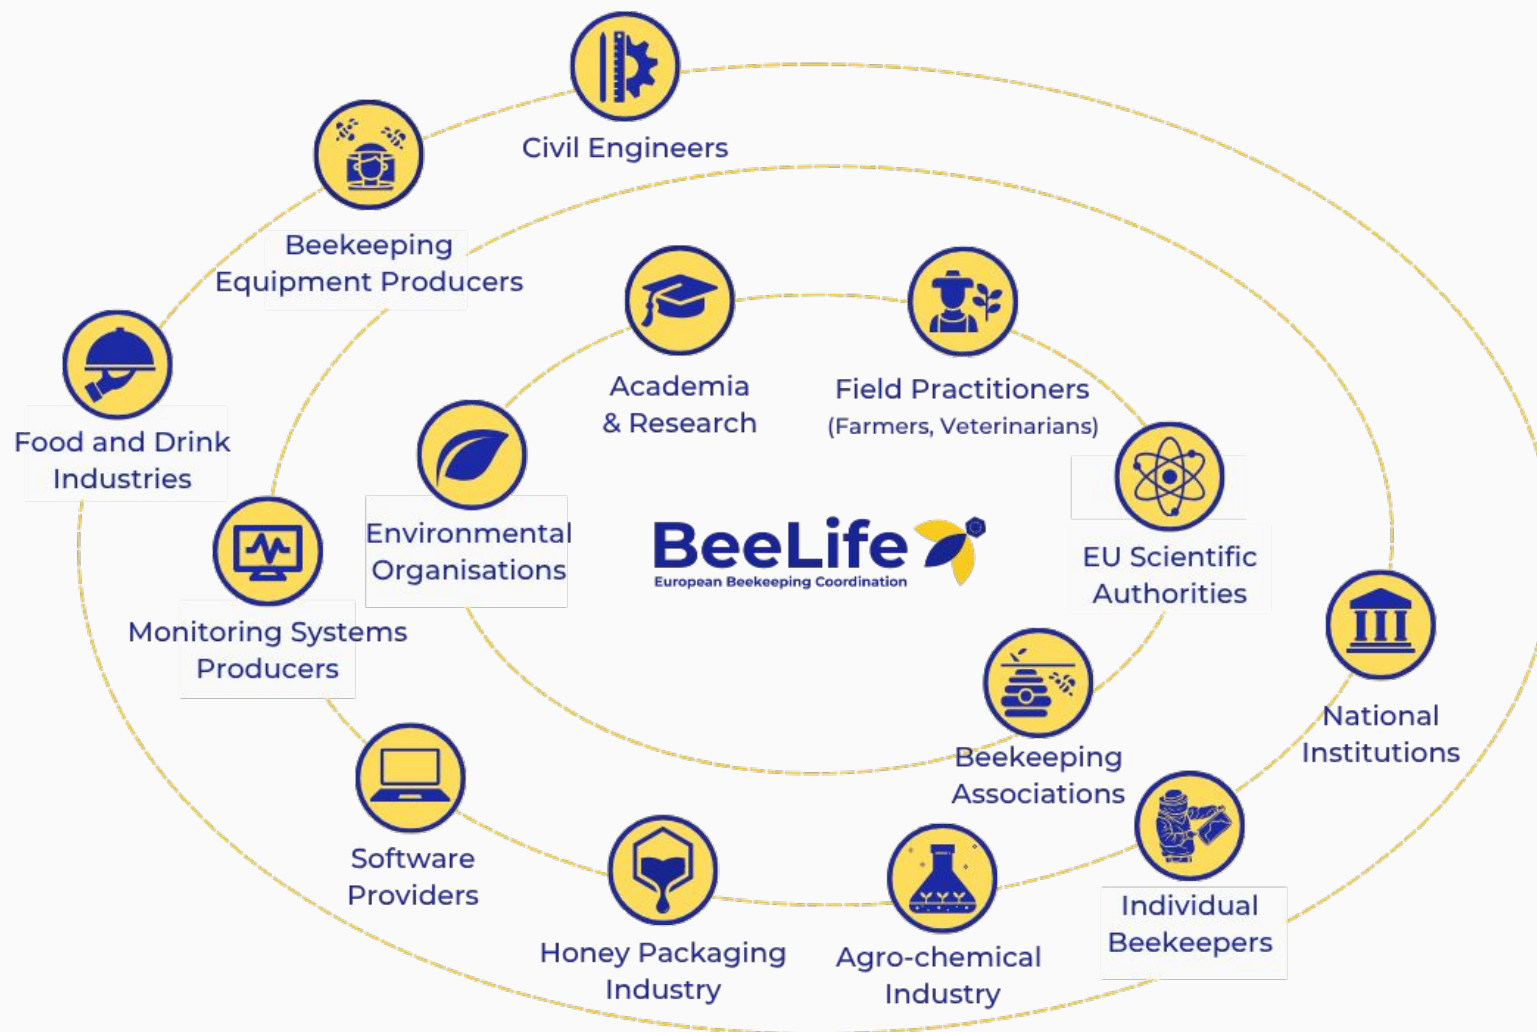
Civil Engineers

Beekeeping Equipment Producers

Food and Drink Industries

Academia & Research

Field Practitioners (Farmers, Veterinarians)

Environmental Organisations

BeeLife
European Beekeeping Coordination

EU Scientific Authorities

Monitoring Systems Producers

National Institutions

Beekeeping Associations

Software Providers

Individual Beekeepers

Honey Packaging Industry

Agro-chemical Industry